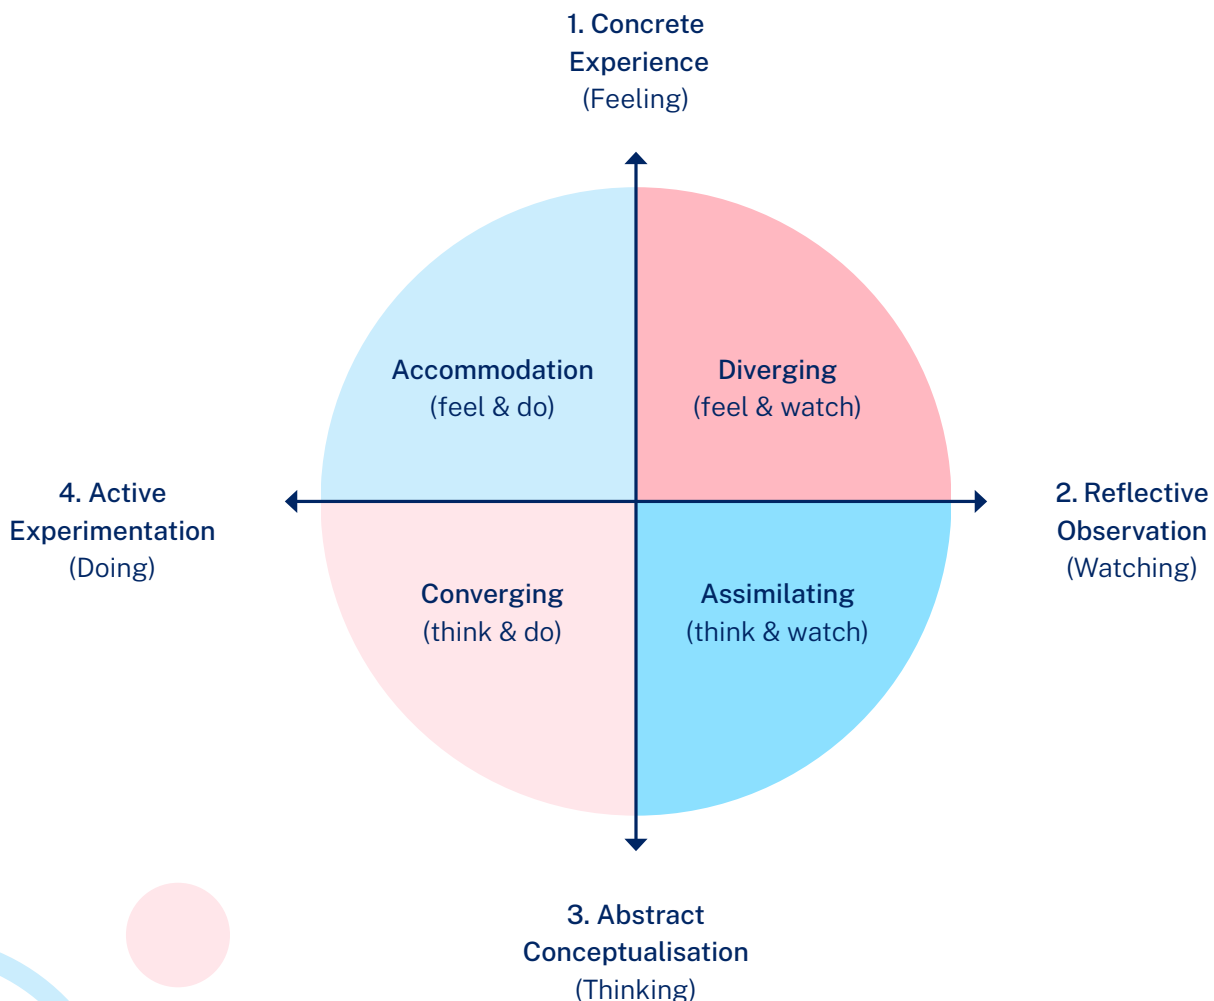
1. Concrete Experience
(Feeling)

Accommodation
(feel & do)

Diverging
(feel & watch)

4. Active Experimentation
(Doing)

2. Reflective Observation
(Watching)

Converging
(think & do)

Assimilating
(think & watch)

3. Abstract Conceptualisation
(Thinking)